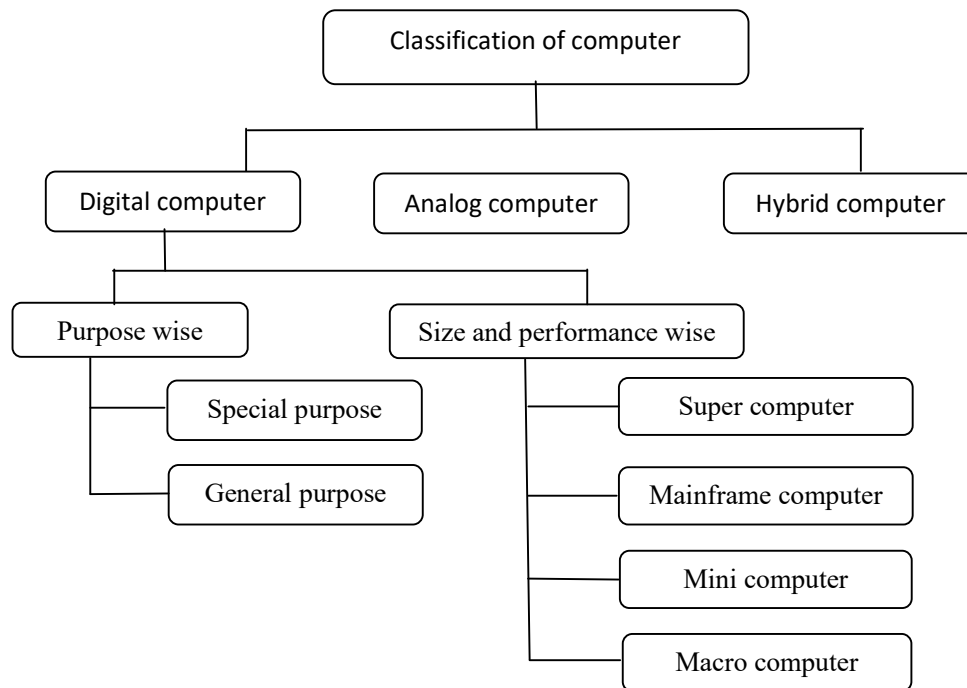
Classification of computer

Digital computer

Analog computer

Hybrid computer

Purpose wise

Size and performance wise

Special purpose

General purpose

Super computer

Mainframe computer

Mini computer

Macro computer